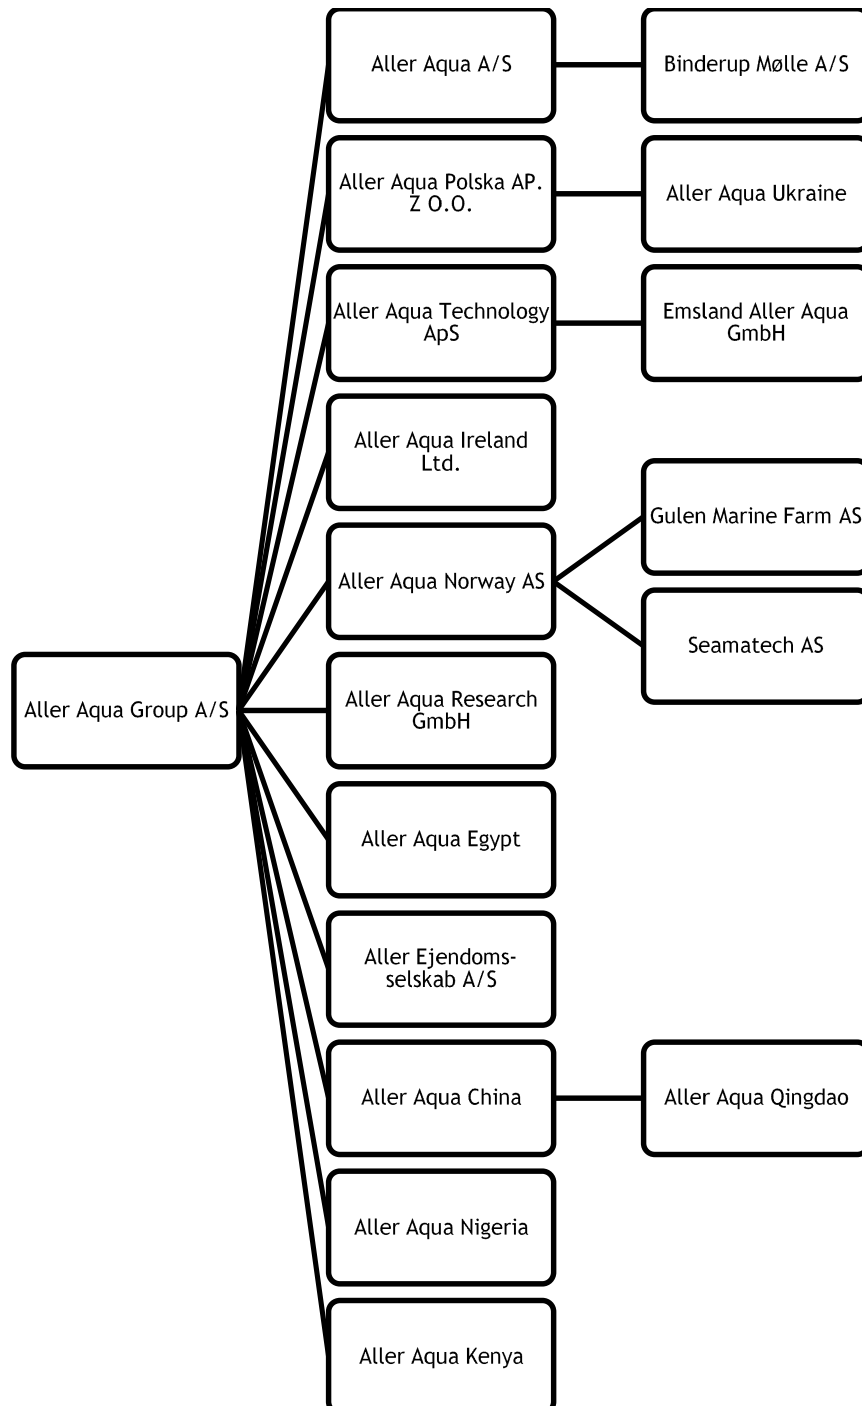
Aller Aqua Group A/S

Aller Aqua A/S

Binderup Mølle A/S

Aller Aqua Polska AP. Z O.O.

Aller Aqua Ukraine

Aller Aqua Technology ApS

Emsland Aller Aqua GmbH

Aller Aqua Ireland Ltd.

Aller Aqua Norway AS

Gulen Marine Farm AS

Seamatech AS

Aller Aqua Research GmbH

Aller Aqua Egypt

Aller Ejendoms-selskab A/S

Aller Aqua China

Aller Aqua Qingdao

Aller Aqua Nigeria

Aller Aqua Kenya